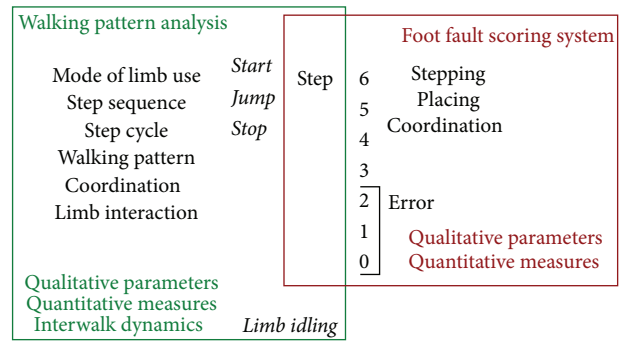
Walking pattern analysis

Mode of limb use
Step sequence
Step cycle
Walking pattern
Coordination
Limb interaction

Start
Jump
Stop

Qualitative parameters
Quantitative measures
Interwalk dynamics

Limb idling

Foot fault scoring system

Step

6
5
4
3
2
1
0

Stepping
Placing
Coordination

Error

Qualitative parameters
Quantitative measures